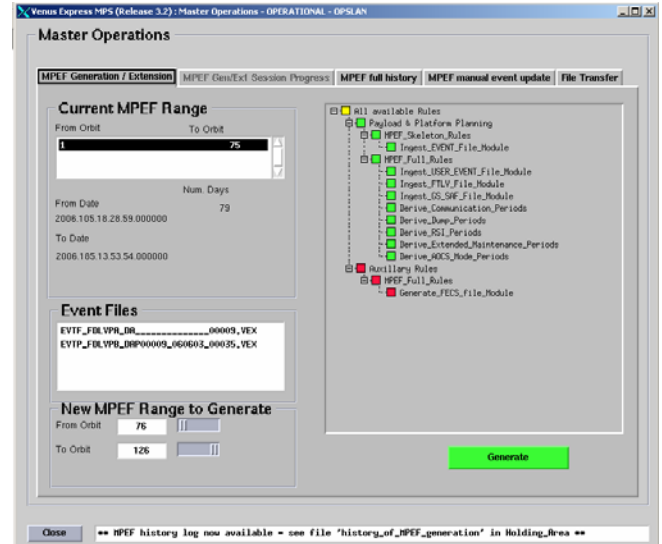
Venus Express MPS (Release 3.2) : Master Operations - OPERATIONAL - OPSLAN

Master Operations

MPEF Generation / Extension | MPEF Gen/Ext Session Progress | MPEF full history | MPEF manual event update | File Transfer

Current MPEF Range

From Orbit

To Orbit

1 75

Num. Days

From Date

79

2006.105.18.28.59.000000

To Date

2006.185.13.53.54.000000

Event Files

EVTF_FDLVPA_DA_____________00009.VEX

EVTP_FDLVPB_DAP00009_060603_00035.VEX

New MPEF Range to Generate

From Orbit 76

To Orbit 126

All available Rules
Payload & Platform Planning
MPEF_Skeleton_Rules
Ingest_EVENT_File_Module
MPEF_Full_Rules
Ingest_USER_EVENT_File_Module
Ingest_FTLV_File_Module
Ingest_GS_SAF_File_Module
Derive_Communication_Periods
Derive_Dump_Periods
Derive_RSI_Periods
Derive_Extended_Maintenance_Periods
Derive_AOCS_Mode_Periods
Auxiliary Rules
MPEF_Full_Rules
Generate_FECS_File_Module

Generate

Close

** MPEF history log now available - see file 'history_of_MPEF_generation' in Holding_Area **